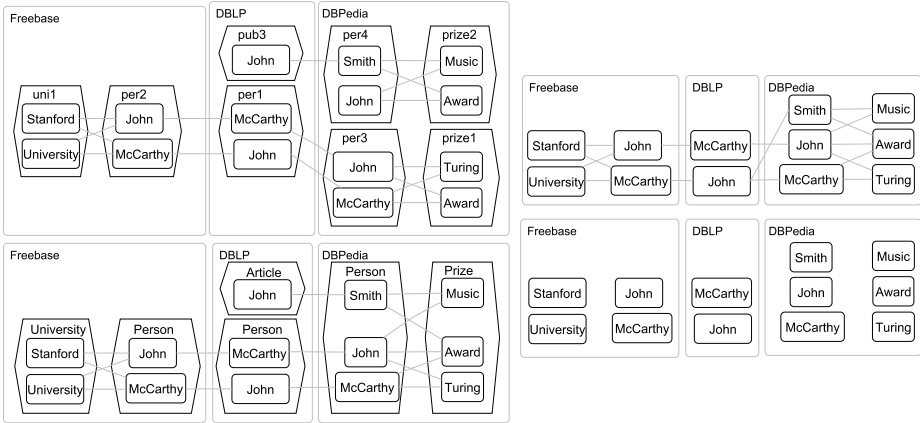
Freebase

uni1
Stanford
University

per2
John
McCarthy

DBLP

pub3
John

per1
McCarthy
John

DBPedia

per4
Smith
John

prize2
Music
Award

per3
John
McCarthy

prize1
Turing
Award

Freebase

University
Stanford
University

Person
John
McCarthy

DBLP

Article
John

Person
McCarthy
John

DBPedia

Person
Smith
John
McCarthy

Prize
Music
Award
Turing

Freebase
Stanford
University
John
McCarthy

DBLP
McCarthy
John

DBPedia
Smith
John
McCarthy
Music
Award
Turing

Freebase
Stanford
University
John
McCarthy

DBLP
McCarthy
John

DBPedia
Smith
John
McCarthy
Music
Award
Turing